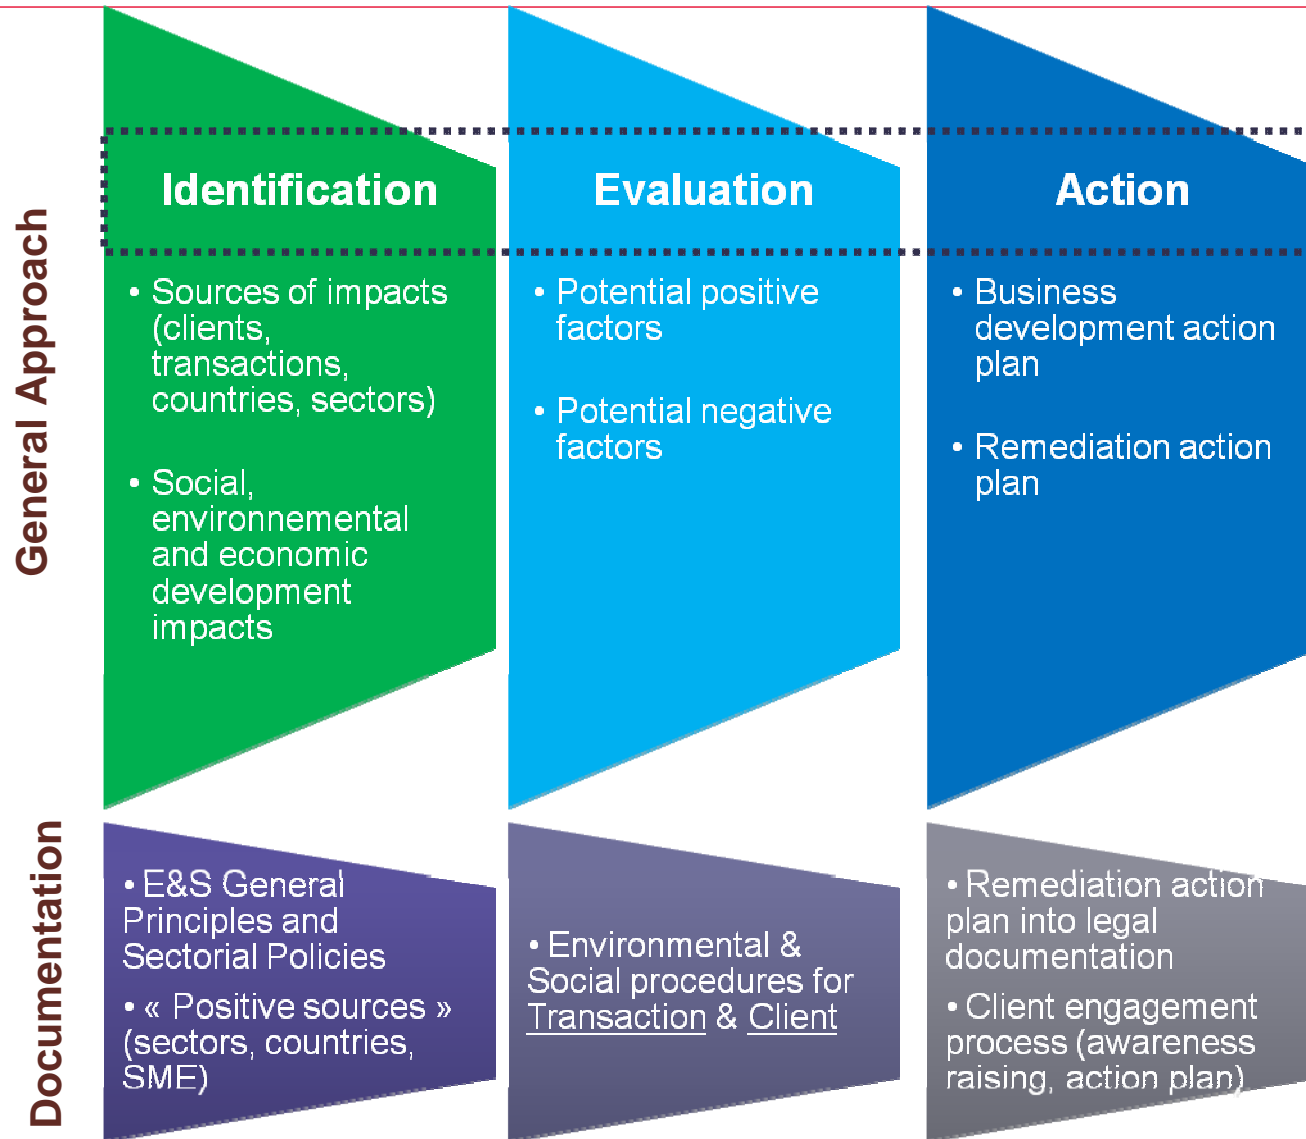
General Approach

Identification

• Sources of impacts (clients, transactions, countries, sectors)

• Social, environnemental and economic development impacts

Evaluation

• Potential positive factors

• Potential negative factors

Action

• Business development action plan

• Remediation action plan

Documentation

• E&S General Principles and Sectorial Policies

• « Positive sources » (sectors, countries, SME)

• Environmental & Social procedures for Transaction & Client

• Remediation action plan into legal documentation

• Client engagement process (awareness raising, action plan)